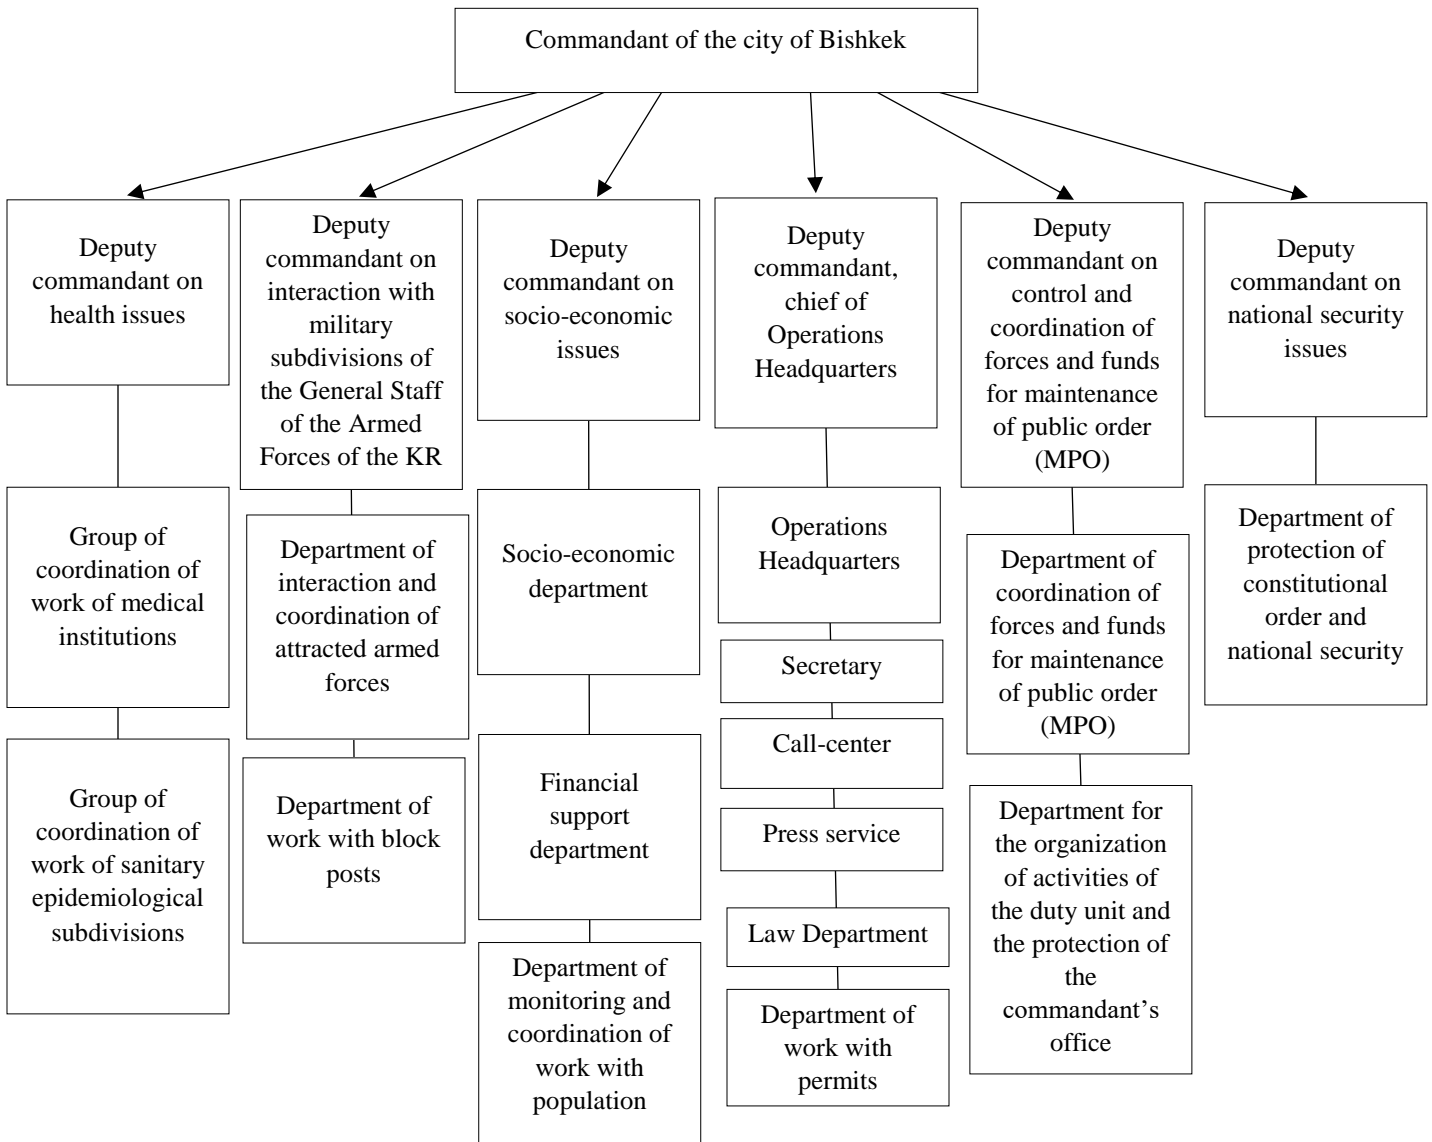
Commandant of the city of Bishkek

Deputy commandant on health issues

Group of coordination of work of medical institutions

Group of coordination of work of sanitary epidemiological subdivisions

Deputy commandant on interaction with military subdivisions of the General Staff of the Armed Forces of the KR

Department of interaction and coordination of attracted armed forces

Department of work with block posts

Deputy commandant on socio-economic issues

Socio-economic department

Financial support department

Department of monitoring and coordination of work with population

Deputy commandant, chief of Operations Headquarters

Operations Headquarters

Secretary

Call-center

Press service

Law Department

Department of work with permits

Deputy commandant on control and coordination of forces and funds for maintenance of public order (MPO)

Department of coordination of forces and funds for maintenance of public order (MPO)

Department for the organization of activities of the duty unit and the protection of the commandant's office

Deputy commandant on national security issues

Department of protection of constitutional order and national security